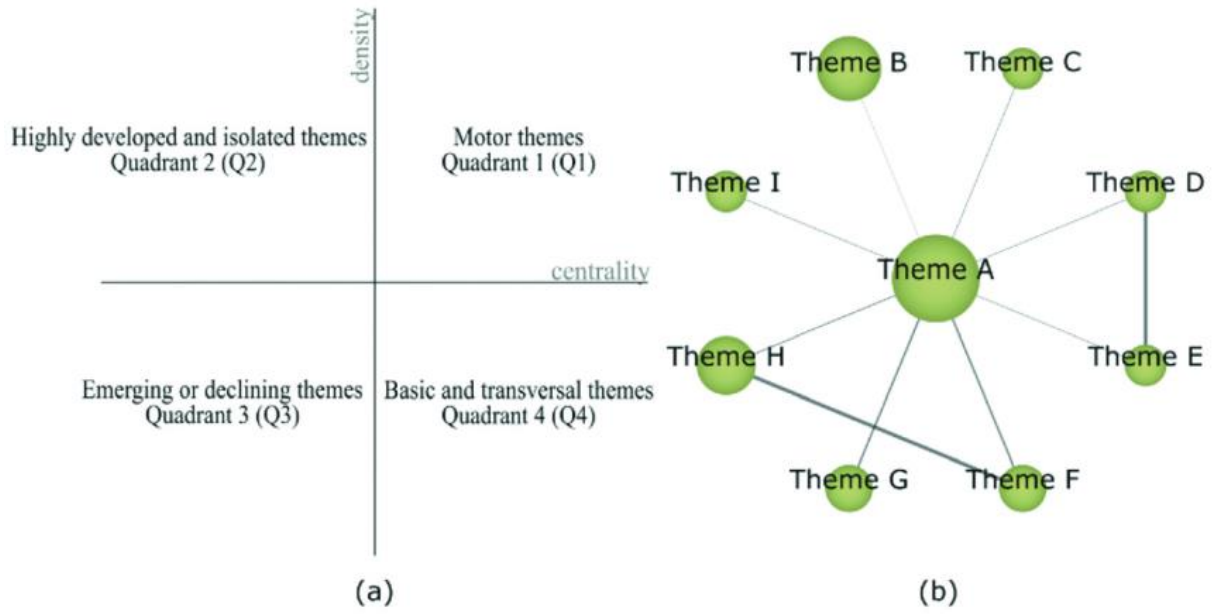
density

Highly developed and isolated themes
Quadrant 2 (Q2)

Motor themes
Quadrant 1 (Q1)

centrality

Emerging or declining themes
Quadrant 3 (Q3)

Basic and transversal themes
Quadrant 4 (Q4)

(a)

Theme B

Theme C

Theme I

Theme D

Theme A

Theme H

Theme E

Theme G

Theme F

(b)